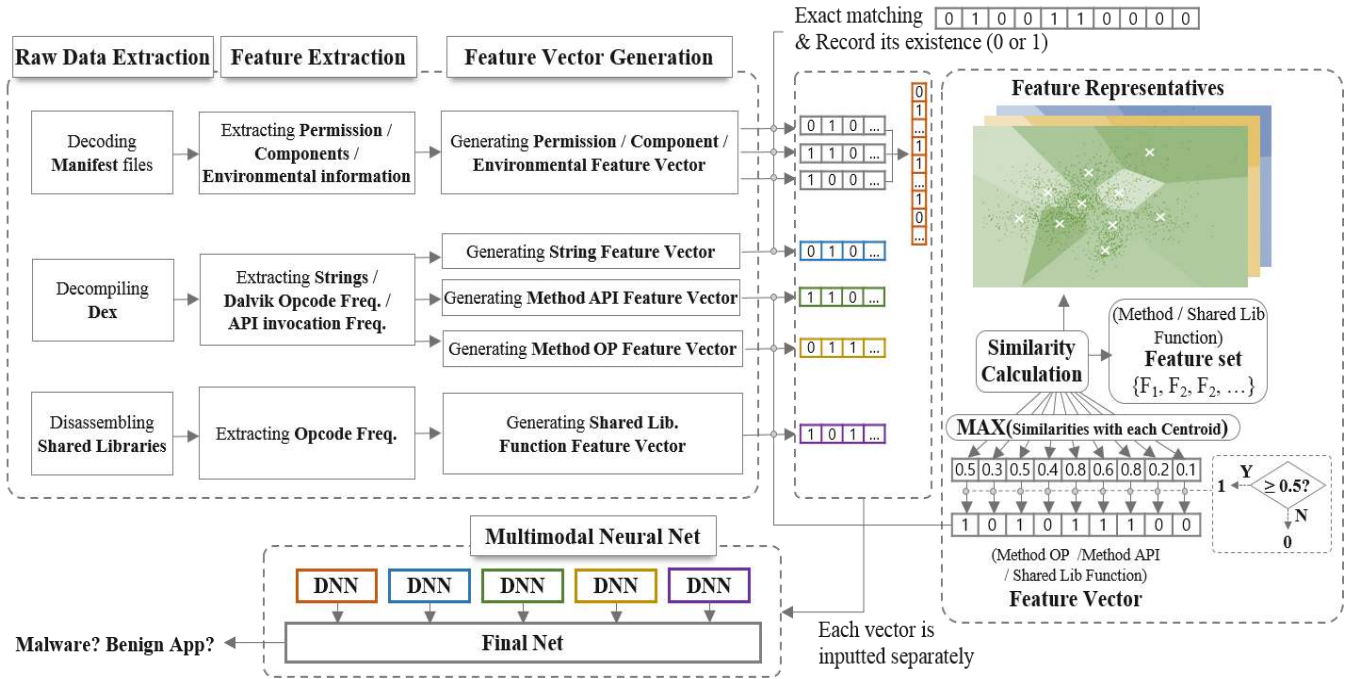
Exact matching
& Record its existence (0 or 1)

| 0 | 1 | 0 | 0 | 1 | 1 | 0 | 0 | 0 | 0 |
|---|---|---|---|---|---|---|---|---|---|

Raw Data Extraction

Feature Extraction

Feature Vector Generation

Decoding Manifest files

Extracting Permission / Components / Environmental information

Generating Permission / Component / Environmental Feature Vector

0 1 0 ...
1 1 0 ...
1 0 0 ...

0
1
...
1
1
...
1
0
...

Decompiling Dex

Extracting Strings / Dalvik Opcode Freq. / API invocation Freq.

Generating String Feature Vector

0 1 0 ...

Generating Method API Feature Vector

1 1 0 ...

Generating Method OP Feature Vector

0 1 1 ...

Disassembling Shared Libraries

Extracting Opcode Freq.

Generating Shared Lib. Function Feature Vector

1 0 1 ...

Feature Representatives

Similarity Calculation

(Method / Shared Lib Function)
Feature set
$\{F_1, F_2, F_2, \ldots\}$

MAX(Similarities with each Centroid)

| 0.5 | 0.3 | 0.5 | 0.4 | 0.8 | 0.6 | 0.8 | 0.2 | 0.1 |
|---|---|---|---|---|---|---|---|---|

Y
1
$\geq 0.5?$
N
0

| 1 | 0 | 1 | 0 | 1 | 1 | 1 | 0 | 0 |
|---|---|---|---|---|---|---|---|---|

(Method OP /Method API / Shared Lib Function)
Feature Vector

Multimodal Neural Net

DNN DNN DNN DNN DNN

Final Net

Malware? Benign App?

Each vector is inputted separately